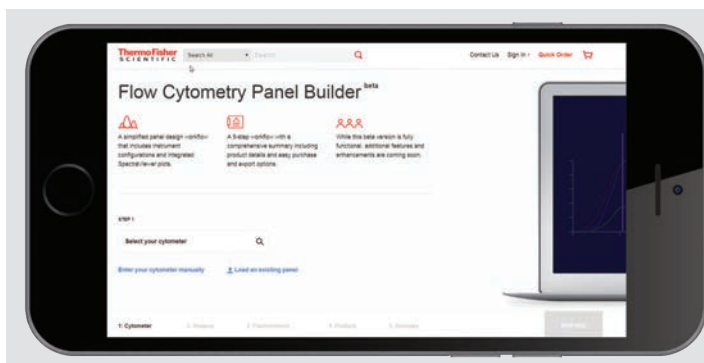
ThermoFisher SCIENTIFIC
Search All
Search
Contact Us
Sign In
Quick Order

Flow Cytometry Panel Builder beta

A simplified panel design workflow that includes instrument configurations and integrated SpectraViewer plots.

A 5-step workflow with a comprehensive summary including product details and easy purchase and export options.

While this beta version is fully functional, additional features and enhancements are coming soon.

STEP 1

Select your cytometer

Enter your cytometer manually

Load an existing panel

1. Cytometer
2. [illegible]
3. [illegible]
4. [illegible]
5. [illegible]
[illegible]